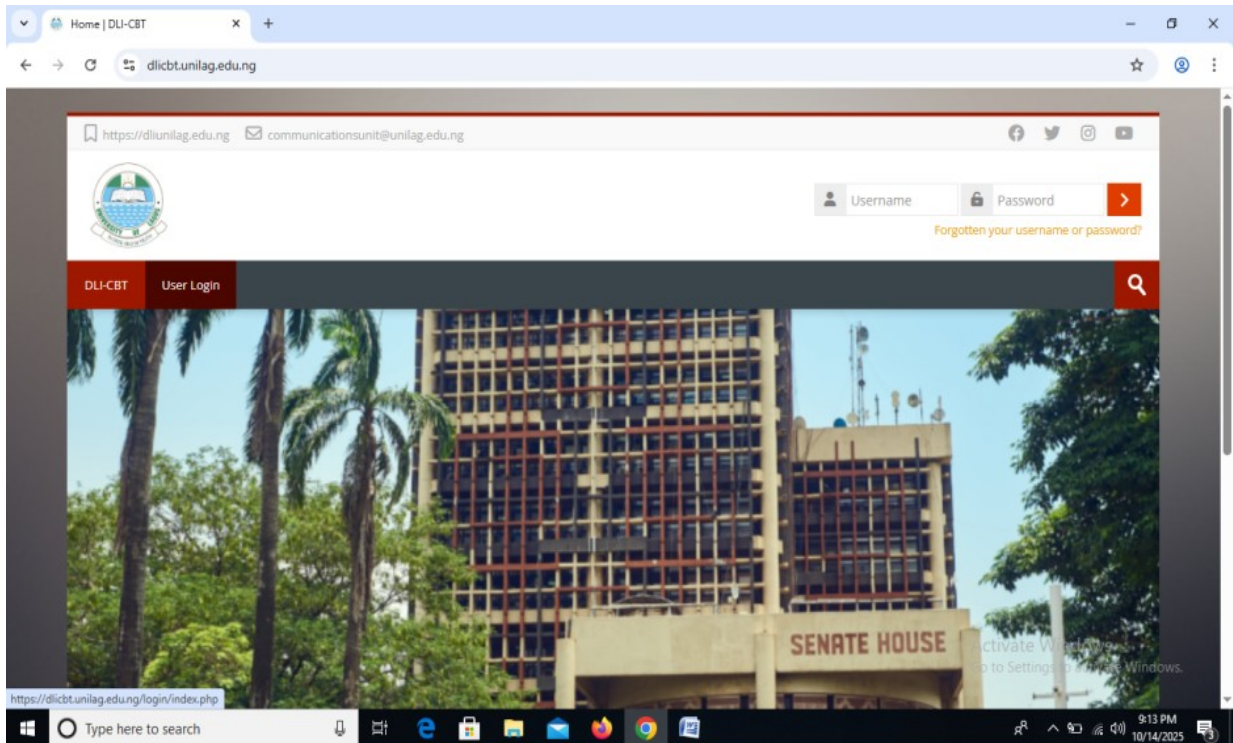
Home | DLI-CBT

dlicbt.unilag.edu.ng

https://dliunilag.edu.ng communicationsunit@unilag.edu.ng

Username Password

Forgotten your username or password?

DLI-CBT User Login

SENATE HOUSE

Activate Windows
Go to Settings to activate Windows.

https://dlicbt.unilag.edu.ng/login/index.php

Type here to search

9:13 PM
10/14/2025